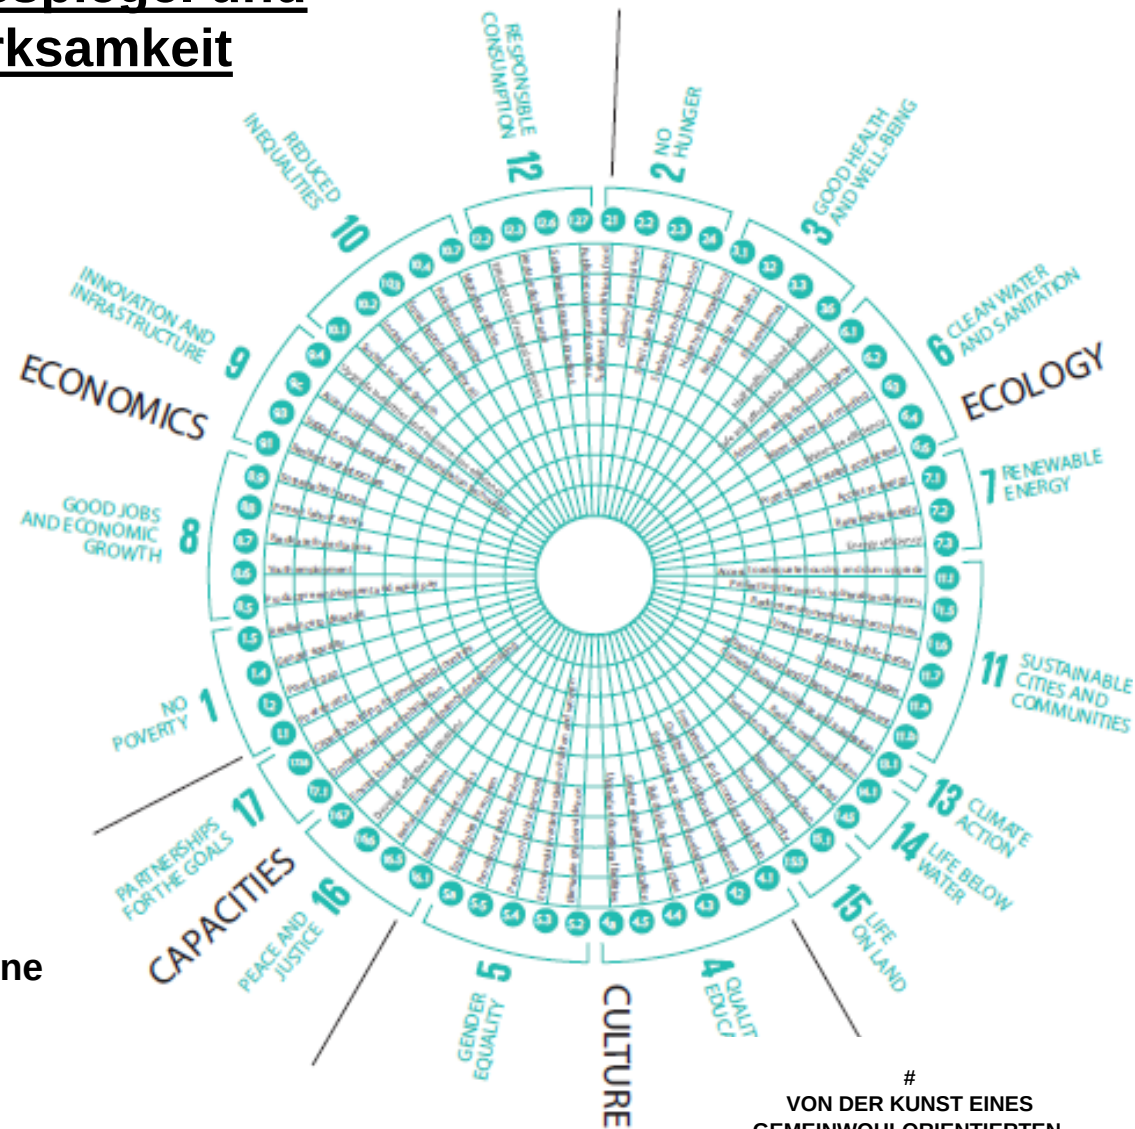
rksamkeit

RESPONSIBLE CONSUMPTION 12

2 NO HUNGER

3 GOOD HEALTH AND WELL-BEING

REDUCED INEQUALITIES 10

6 CLEAN WATER AND SANITATION

INNOVATION AND INFRASTRUCTURE 9

ECOLOGY

ECONOMICS

7 RENEWABLE ENERGY

GOOD JOBS AND ECONOMIC GROWTH 8

11 SUSTAINABLE CITIES AND COMMUNITIES

NO POVERTY 1

13 CLIMATE ACTION

PARTNERSHIPS FOR THE GOALS 17

14 LIFE BELOW WATER

CAPACITIES

15 LIFE ON LAND

PEACE AND JUSTICE 16

ne

GENDER EQUALITY 5

CULTURE

4 QUALIT EDUC

#
VON DER KUNST EINES